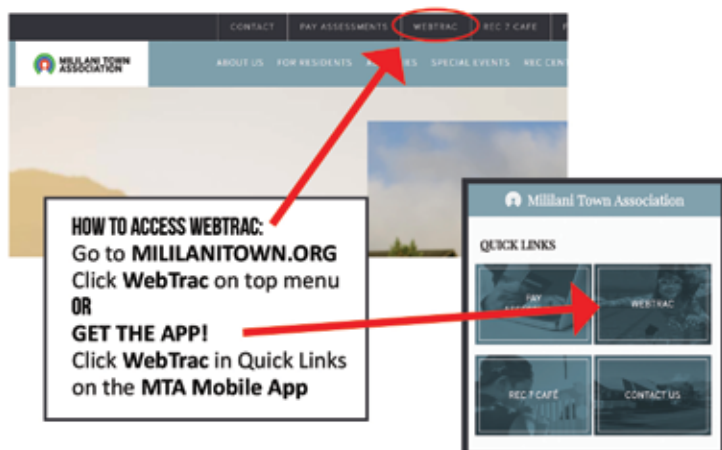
CONTACT PAY ASSESSMENTS WEBTRAC REC 7 CAFE

MILILANI TOWN ASSOCIATION

ABOUT US FOR RESIDENTS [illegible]IES SPECIAL EVENTS REC CEN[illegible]

HOW TO ACCESS WEBTRAC:
Go to MILILANITOWN.ORG
Click WebTrac on top menu
OR
GET THE APP!
Click WebTrac in Quick Links on the MTA Mobile App

Mililani Town Association

QUICK LINKS

PAY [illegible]

WEBTRAC

REC 7 CAFÉ

CONTACT US